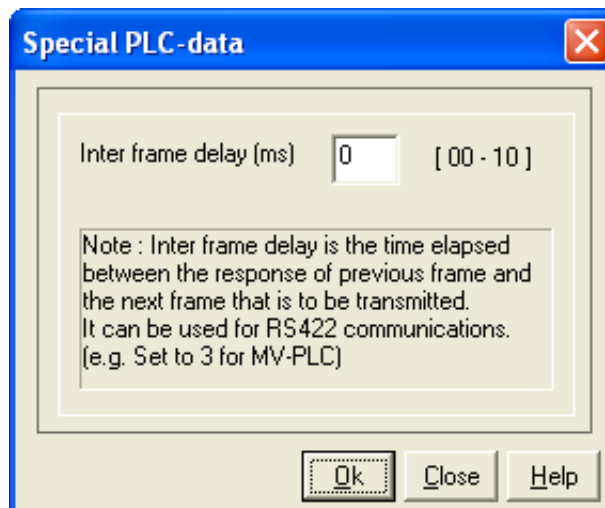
Special PLC-data

Inter frame delay (ms) 0 [ 00 - 10 ]

Note : Inter frame delay is the time elapsed between the response of previous frame and the next frame that is to be transmitted.
It can be used for RS422 communications.
(e.g. Set to 3 for MV-PLC)

Ok Close Help